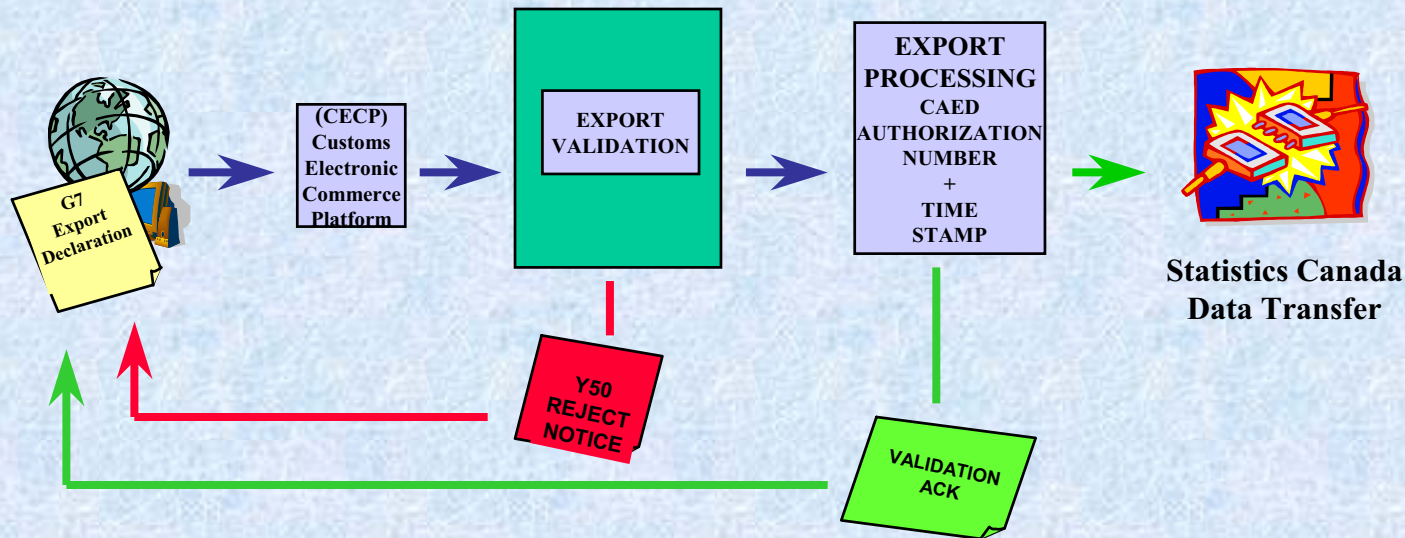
G7
Export
Declaration

(CECP)
Customs
Electronic
Commerce
Platform

EXPORT
VALIDATION

EXPORT
PROCESSING
CAED
AUTHORIZATION
NUMBER
+
TIME
STAMP

Statistics Canada
Data Transfer

Y50
REJECT
NOTICE

VALIDATION
ACK